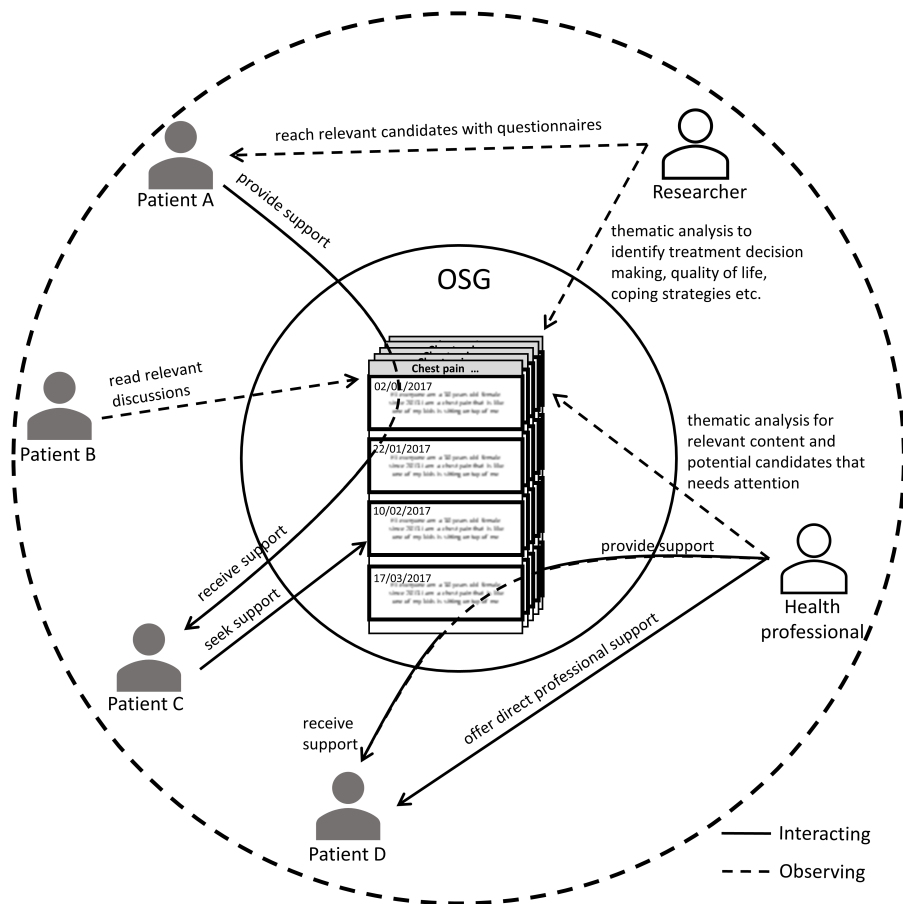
reach relevant candidates with questionnaires

Patient A

Researcher

provide support

thematic analysis to identify treatment decision making, quality of life, coping strategies etc.

OSG

Chest pain ...

read relevant discussions

Patient B

02/0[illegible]/2017

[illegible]

22/01/2017

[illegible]

10/02/2017

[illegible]

17/03/2017

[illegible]

thematic analysis for relevant content and potential candidates that needs attention

receive support

seek support

provide support

Health professional

Patient C

offer direct professional support

receive support

Patient D

Interacting

Observing